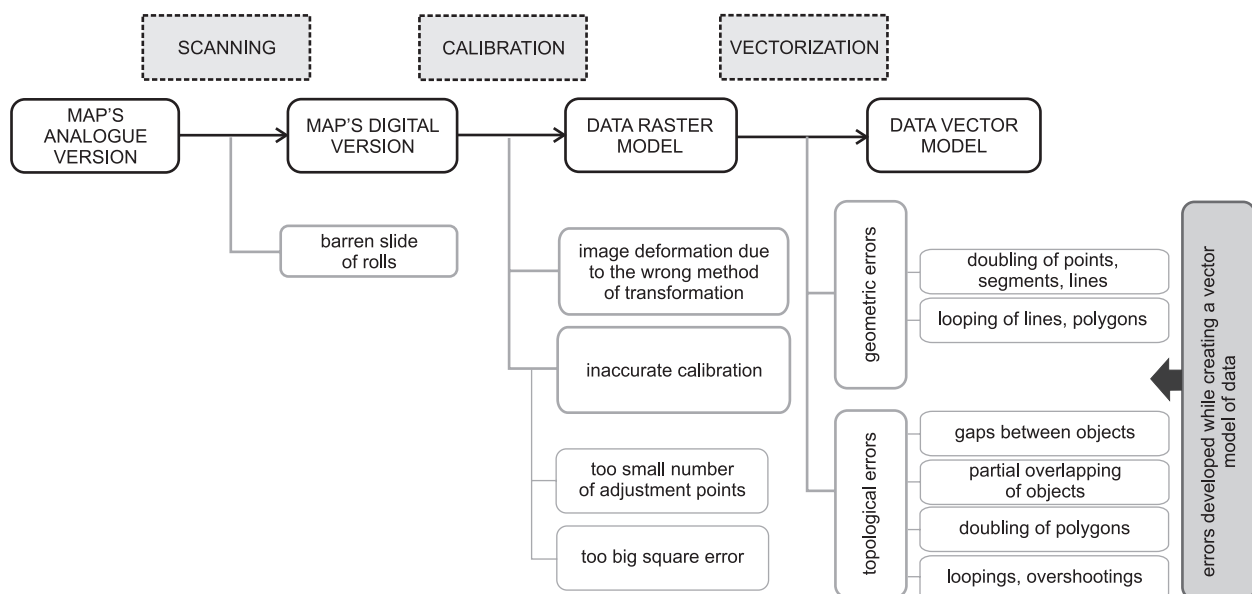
SCANNING

CALIBRATION

VECTORIZATION

MAP'S ANALOGUE VERSION

MAP'S DIGITAL VERSION

DATA RASTER MODEL

DATA VECTOR MODEL

barren slide of rolls

image deformation due to the wrong method of transformation

inaccurate calibration

too small number of adjustment points

too big square error

geometric errors

doubling of points, segments, lines

looping of lines, polygons

topological errors

gaps between objects

partial overlapping of objects

doubling of polygons

loopings, overshootings

errors developed while creating a vector model of data